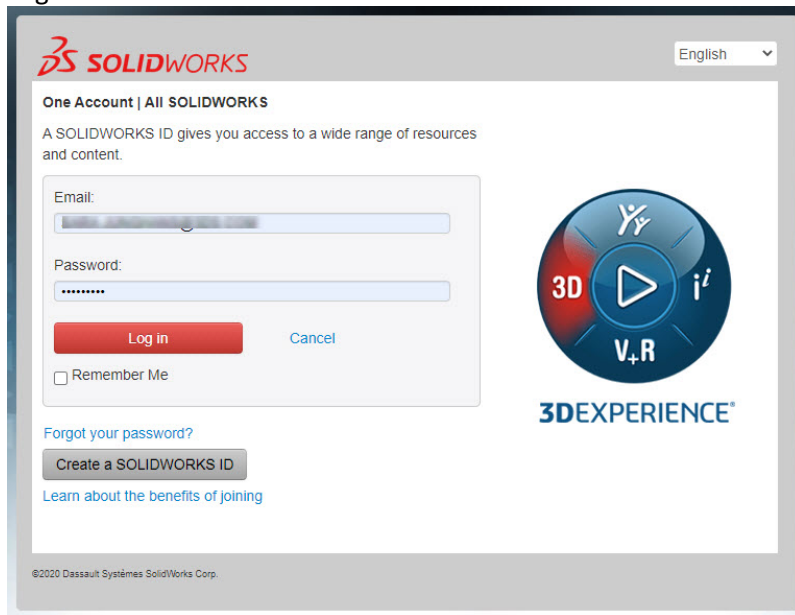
3DS SOLIDWORKS

English

One Account | All SOLIDWORKS

A SOLIDWORKS ID gives you access to a wide range of resources and content.

Email:
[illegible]

Password:
•••••••••

Log in

Cancel

Remember Me

Forgot your password?

Create a SOLIDWORKS ID

Learn about the benefits of joining

3D
V+R
$i^i$

3DEXPERIENCE®

©2020 Dassault Systèmes SolidWorks Corp.